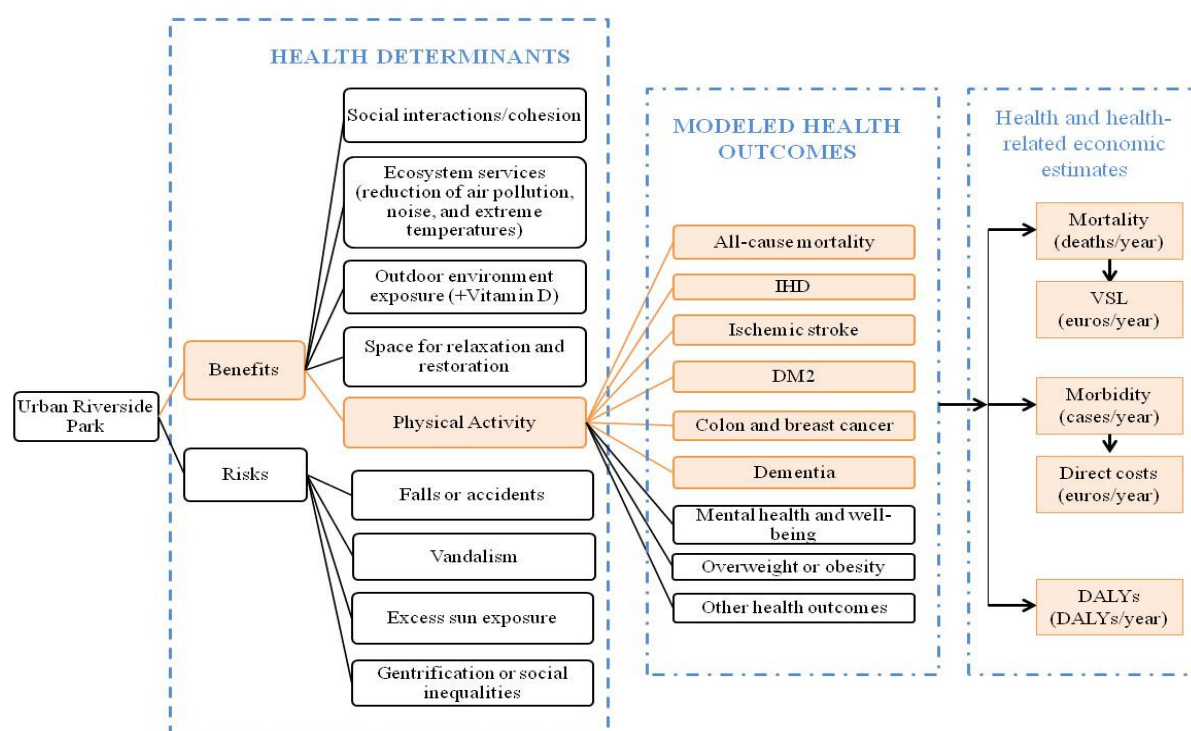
HEALTH DETERMINANTS

Urban Riverside Park

Benefits

Social interactions/cohesion

Ecosystem services (reduction of air pollution, noise, and extreme temperatures)

Outdoor environment exposure (+Vitamin D)

Space for relaxation and restoration

Physical Activity

Risks

Falls or accidents

Vandalism

Excess sun exposure

Gentrification or social inequalities

MODELED HEALTH OUTCOMES

All-cause mortality

IHD

Ischemic stroke

DM2

Colon and breast cancer

Dementia

Mental health and well-being

Overweight or obesity

Other health outcomes

Health and health-related economic estimates

Mortality (deaths/year)

VSL (euros/year)

Morbidity (cases/year)

Direct costs (euros/year)

DALYs (DALYs/year)